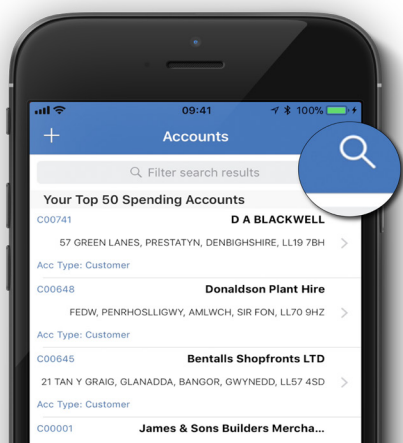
09:41
100%
+
Accounts
Filter search results
Your Top 50 Spending Accounts
C00741
D A BLACKWELL
57 GREEN LANES, PRESTATYN, DENBIGHSHIRE, LL19 7BH
Acc Type: Customer
C00648
Donaldson Plant Hire
FEDW, PENRHOSLLIGWY, AMLWCH, SIR FON, LL70 9HZ
Acc Type: Customer
C00645
Bentalls Shopfronts LTD
21 TAN Y GRAIG, GLANADDA, BANGOR, GWYNEDD, LL57 4SD
Acc Type: Customer
C00001
James & Sons Builders Mercha...